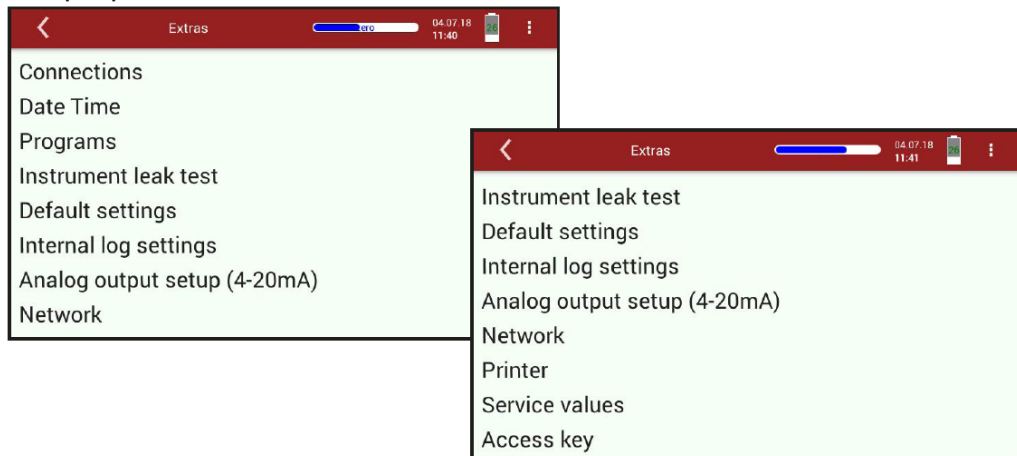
Extras
ero
04.07.18
11:40
26

Connections
Date Time
Programs
Instrument leak test
Default settings
Internal log settings
Analog output setup (4-20mA)
Network

Extras
04.07.18
11:41
26

Instrument leak test
Default settings
Internal log settings
Analog output setup (4-20mA)
Network
Printer
Service values
Access key